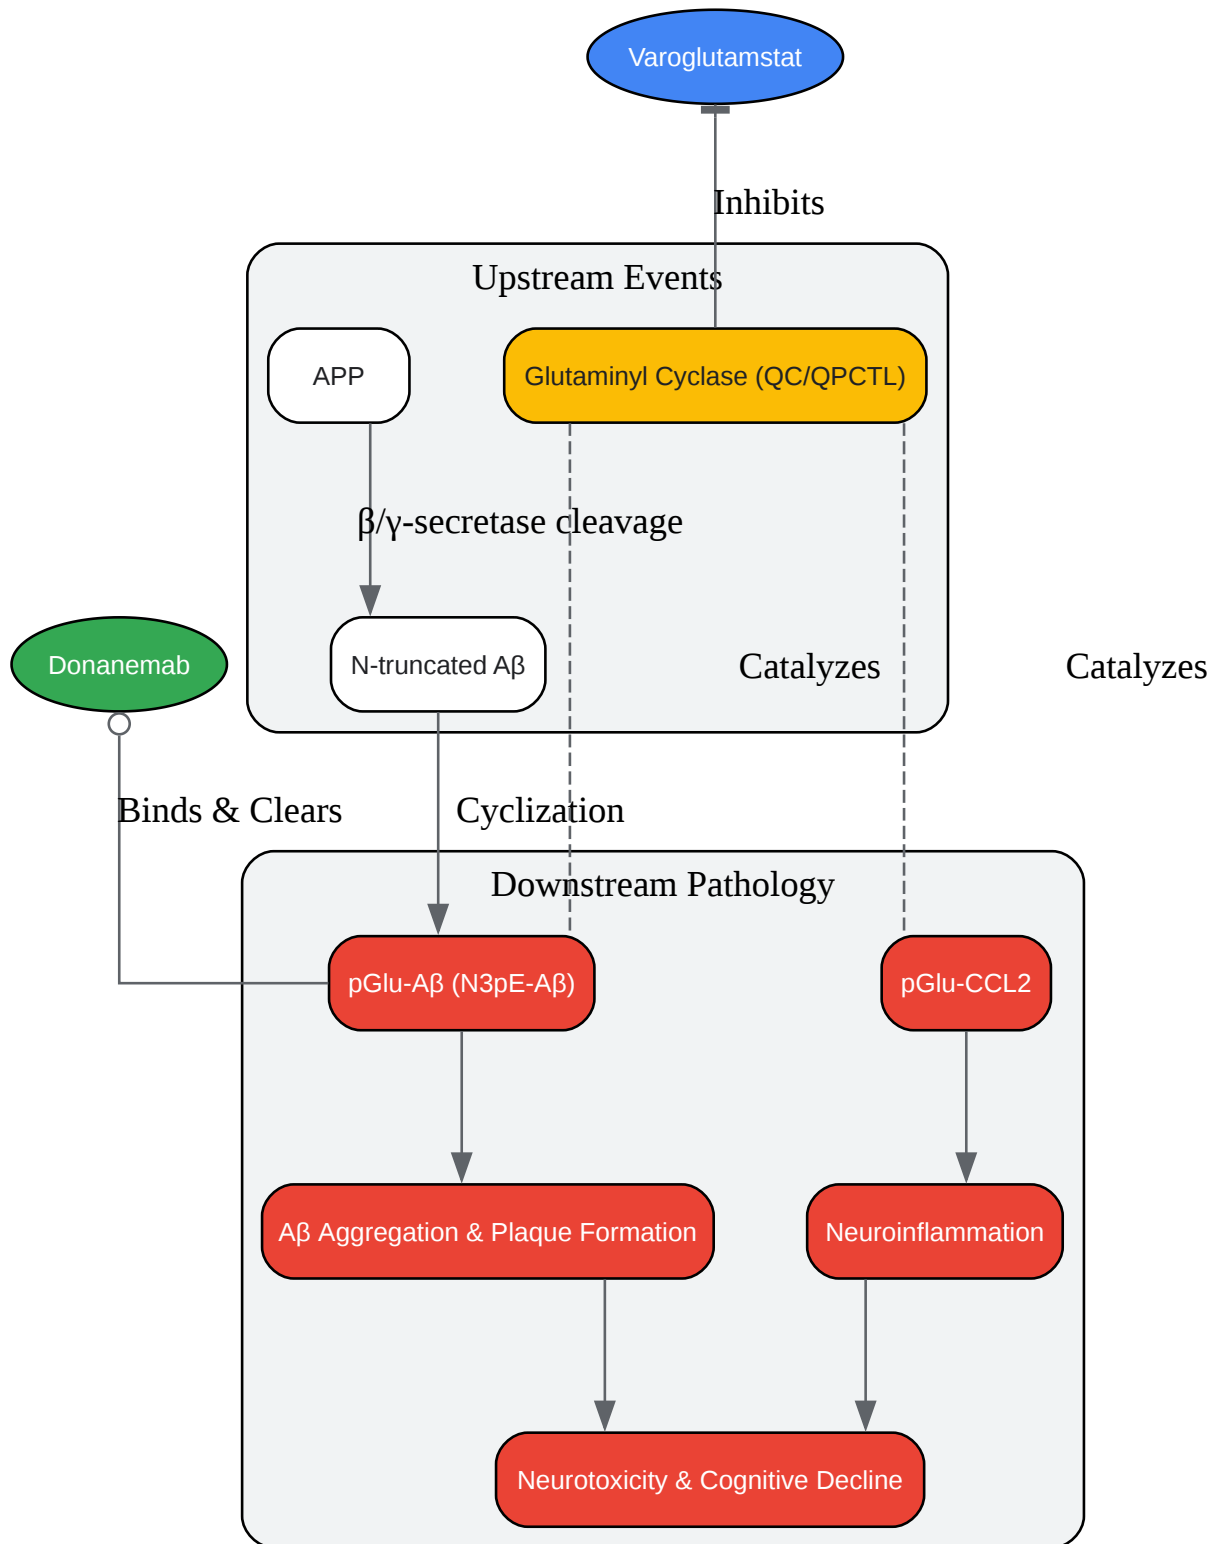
Varoglutamstat

Inhibits

Upstream Events

APP

Glutaminyl Cyclase (QC/QPCTL)

β/γ-secretase cleavage

Donanemab

N-truncated Aβ

Catalyzes

Catalyzes

Binds & Clears

Cyclization

Downstream Pathology

pGlu-Aβ (N3pE-Aβ)

pGlu-CCL2

Aβ Aggregation & Plaque Formation

Neuroinflammation

Neurotoxicity & Cognitive Decline